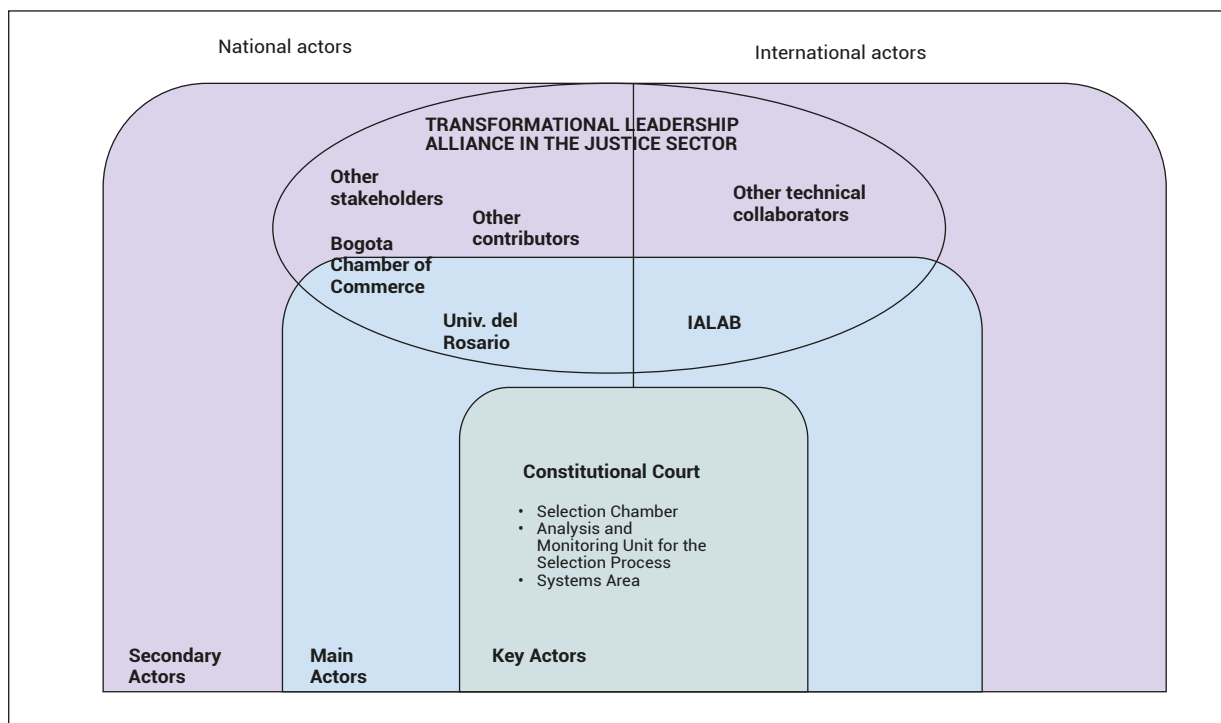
National actors

International actors

TRANSFORMATIONAL LEADERSHIP ALLIANCE IN THE JUSTICE SECTOR

Other stakeholders

Other contributors

Bogota Chamber of Commerce

Other technical collaborators

Univ. del Rosario

IALAB

Constitutional Court

- Selection Chamber
- Analysis and Monitoring Unit for the Selection Process
- Systems Area

Secondary Actors

Main Actors

Key Actors